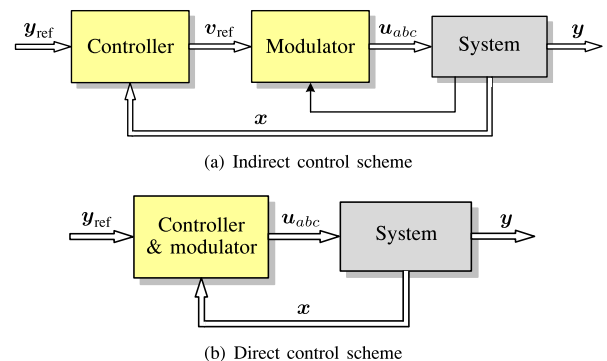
$\boldsymbol{y}_{\text{ref}}$ Controller $\boldsymbol{v}_{\text{ref}}$ Modulator $\boldsymbol{u}_{abc}$ System $\boldsymbol{y}$

$\boldsymbol{x}$

(a) Indirect control scheme

$\boldsymbol{y}_{\text{ref}}$ Controller & modulator $\boldsymbol{u}_{abc}$ System $\boldsymbol{y}$

$\boldsymbol{x}$

(b) Direct control scheme